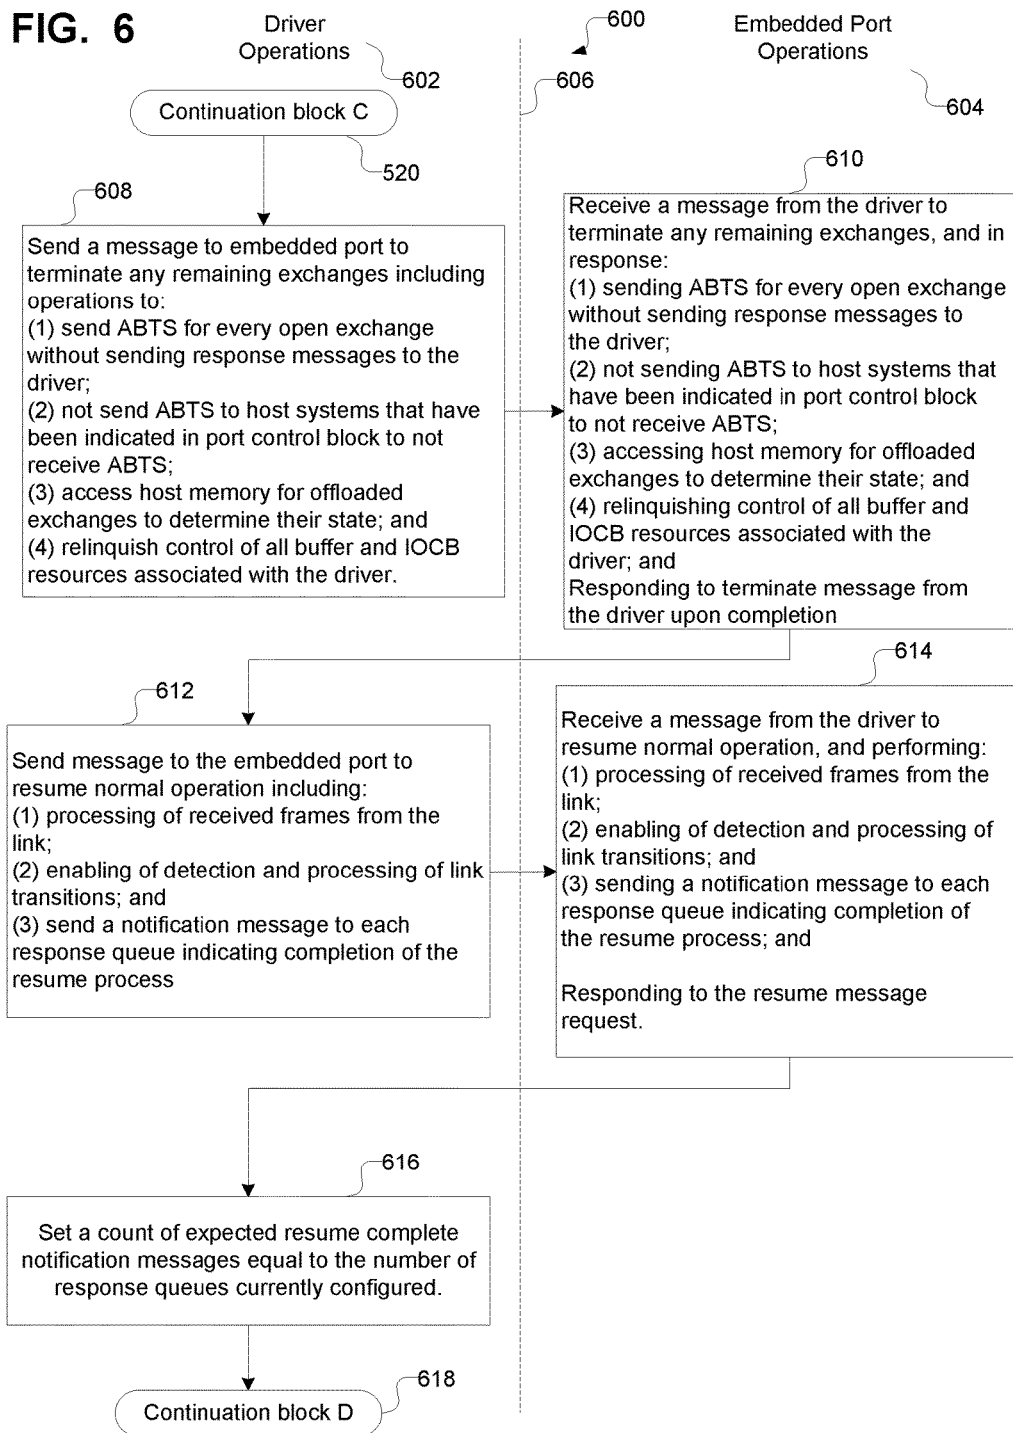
FIG. 6

Driver Operations

602

600

606

Embedded Port Operations

604

Continuation block C

520

608

Send a message to embedded port to terminate any remaining exchanges including operations to:
(1) send ABTS for every open exchange without sending response messages to the driver;
(2) not send ABTS to host systems that have been indicated in port control block to not receive ABTS;
(3) access host memory for offloaded exchanges to determine their state; and
(4) relinquish control of all buffer and IOCB resources associated with the driver.

610

Receive a message from the driver to terminate any remaining exchanges, and in response:
(1) sending ABTS for every open exchange without sending response messages to the driver;
(2) not sending ABTS to host systems that have been indicated in port control block to not receive ABTS;
(3) accessing host memory for offloaded exchanges to determine their state; and
(4) relinquishing control of all buffer and IOCB resources associated with the driver; and
Responding to terminate message from the driver upon completion

612

Send message to the embedded port to resume normal operation including:
(1) processing of received frames from the link;
(2) enabling of detection and processing of link transitions; and
(3) send a notification message to each response queue indicating completion of the resume process

614

Receive a message from the driver to resume normal operation, and performing:
(1) processing of received frames from the link;
(2) enabling of detection and processing of link transitions; and
(3) sending a notification message to each response queue indicating completion of the resume process; and

Responding to the resume message request.

616

Set a count of expected resume complete notification messages equal to the number of response queues currently configured.

618

Continuation block D